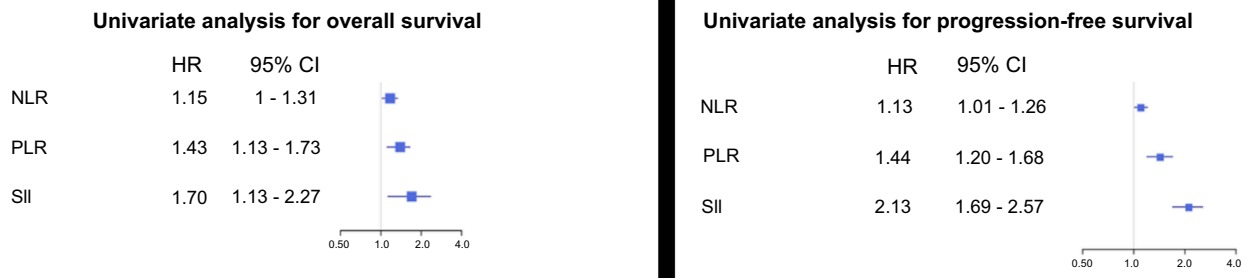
Univariate analysis for overall survival

| | HR | 95% CI |
|---|---|---|
| NLR | 1.15 | 1 - 1.31 |
| PLR | 1.43 | 1.13 - 1.73 |
| SII | 1.70 | 1.13 - 2.27 |

0.50 1.0 2.0 4.0

Univariate analysis for progression-free survival

| | HR | 95% CI |
|---|---|---|
| NLR | 1.13 | 1.01 - 1.26 |
| PLR | 1.44 | 1.20 - 1.68 |
| SII | 2.13 | 1.69 - 2.57 |

0.50 1.0 2.0 4.0